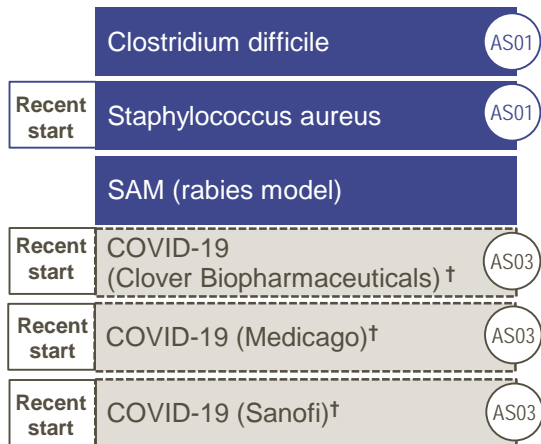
Clostridium difficile AS01

Recent start Staphylococcus aureus AS01

SAM (rabies model)

Recent start COVID-19 (Clover Biopharmaceuticals) † AS03

Recent start COVID-19 (Medicago)† AS03

Recent start COVID-19 (Sanofi)† AS03